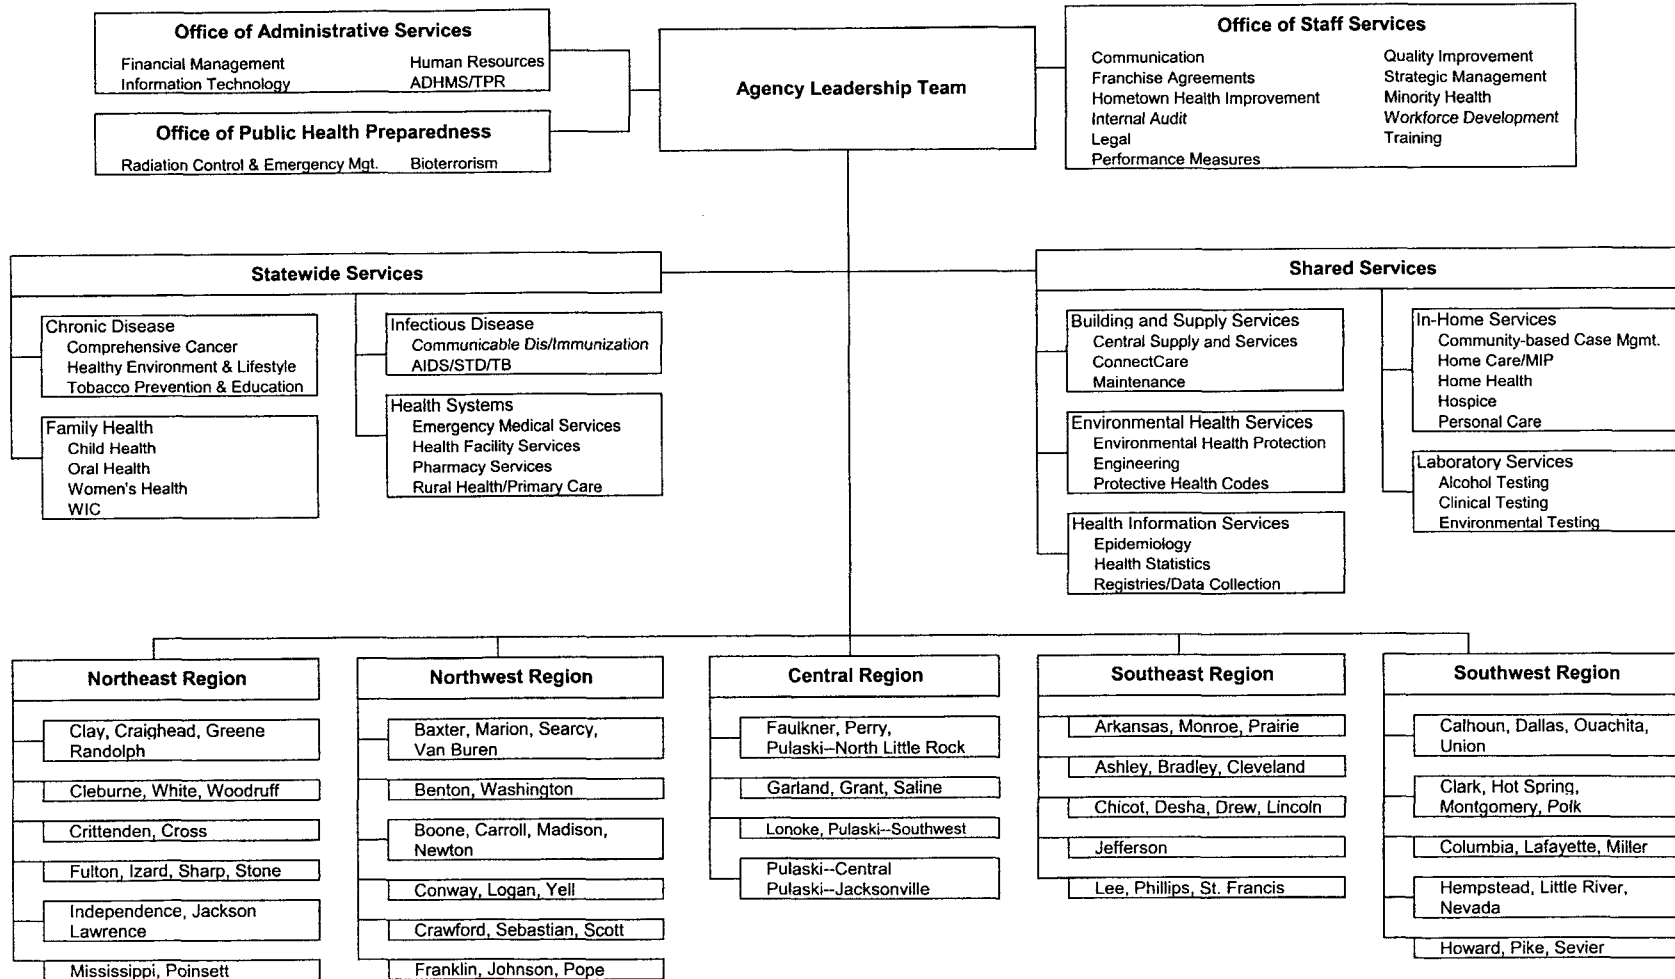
Office of Administrative Services

Financial Management
Information Technology
Human Resources
ADHMS/TPR

Office of Public Health Preparedness

Radiation Control & Emergency Mgt.
Bioterrorism

Agency Leadership Team

Office of Staff Services

Communication
Franchise Agreements
Hometown Health Improvement
Internal Audit
Legal
Performance Measures
Quality Improvement
Strategic Management
Minority Health
Workforce Development
Training

Statewide Services

Chronic Disease
Comprehensive Cancer
Healthy Environment & Lifestyle
Tobacco Prevention & Education

Family Health
Child Health
Oral Health
Women's Health
WIC

Infectious Disease
Communicable Dis/Immunization
AIDS/STD/TB

Health Systems
Emergency Medical Services
Health Facility Services
Pharmacy Services
Rural Health/Primary Care

Shared Services

Building and Supply Services
Central Supply and Services
ConnectCare
Maintenance

Environmental Health Services
Environmental Health Protection
Engineering
Protective Health Codes

Health Information Services
Epidemiology
Health Statistics
Registries/Data Collection

In-Home Services
Community-based Case Mgmt.
Home Care/MIP
Home Health
Hospice
Personal Care

Laboratory Services
Alcohol Testing
Clinical Testing
Environmental Testing

Northeast Region

Clay, Craighead, Greene Randolph

Cleburne, White, Woodruff

Crittenden, Cross

Fulton, Izard, Sharp, Stone

Independence, Jackson Lawrence

Mississippi, Poinsett

Northwest Region

Baxter, Marion, Searcy, Van Buren

Benton, Washington

Boone, Carroll, Madison, Newton

Conway, Logan, Yell

Crawford, Sebastian, Scott

Franklin, Johnson, Pope

Central Region

Faulkner, Perry, Pulaski--North Little Rock

Garland, Grant, Saline

Lonoke, Pulaski--Southwest

Pulaski--Central
Pulaski--Jacksonville

Southeast Region

Arkansas, Monroe, Prairie

Ashley, Bradley, Cleveland

Chicot, Desha, Drew, Lincoln

Jefferson

Lee, Phillips, St. Francis

Southwest Region

Calhoun, Dallas, Ouachita, Union

Clark, Hot Spring, Montgomery, Polk

Columbia, Lafayette, Miller

Hempstead, Little River, Nevada

Howard, Pike, Sevier